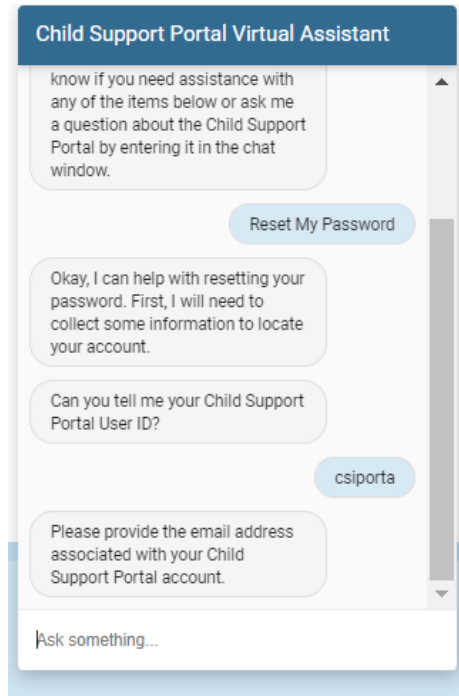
Child Support Portal Virtual Assistant

know if you need assistance with any of the items below or ask me a question about the Child Support Portal by entering it in the chat window.

Reset My Password

Okay, I can help with resetting your password. First, I will need to collect some information to locate your account.

Can you tell me your Child Support Portal User ID?

csiporta

Please provide the email address associated with your Child Support Portal account.

Ask something...